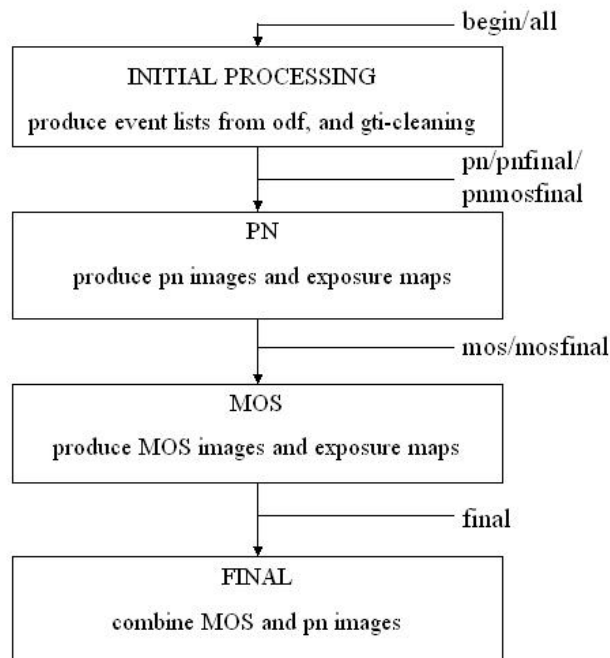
begin/all

INITIAL PROCESSING

produce event lists from odf, and gti-cleaning

pn/pnfinal/
pnmosfinal

PN

produce pn images and exposure maps

mos/mosfinal

MOS

produce MOS images and exposure maps

final

FINAL

combine MOS and pn images